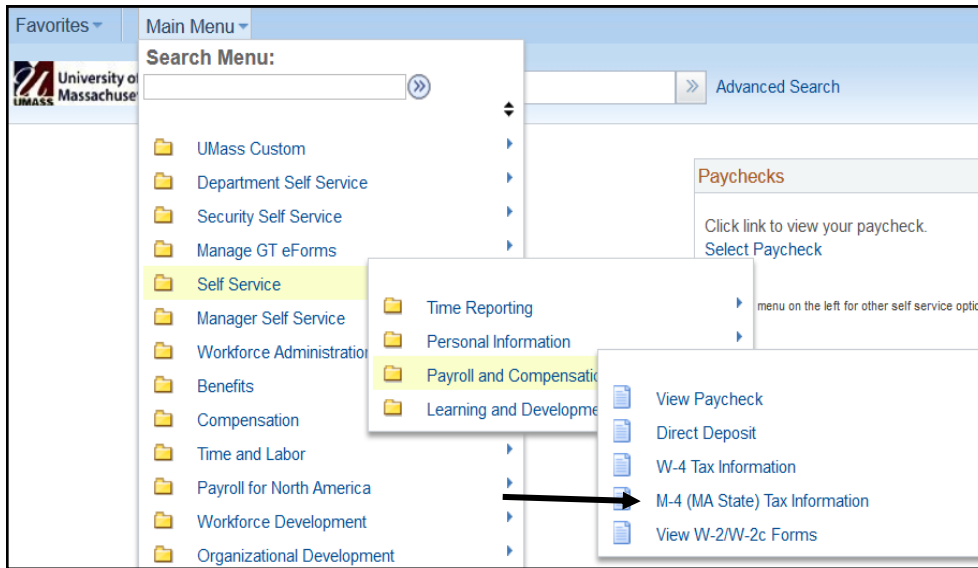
Favorites Main Menu

Search Menu:

University of Massachuse

UMASS

Advanced Search

UMass Custom
Department Self Service
Security Self Service
Manage GT eForms
Self Service
Manager Self Service
Workforce Administration
Benefits
Compensation
Time and Labor
Payroll for North America
Workforce Development
Organizational Development

Time Reporting
Personal Information
Payroll and Compensatio
Learning and Developme

View Paycheck
Direct Deposit
W-4 Tax Information
M-4 (MA State) Tax Information
View W-2/W-2c Forms

Paychecks

Click link to view your paycheck.
Select Paycheck

menu on the left for other self service optio